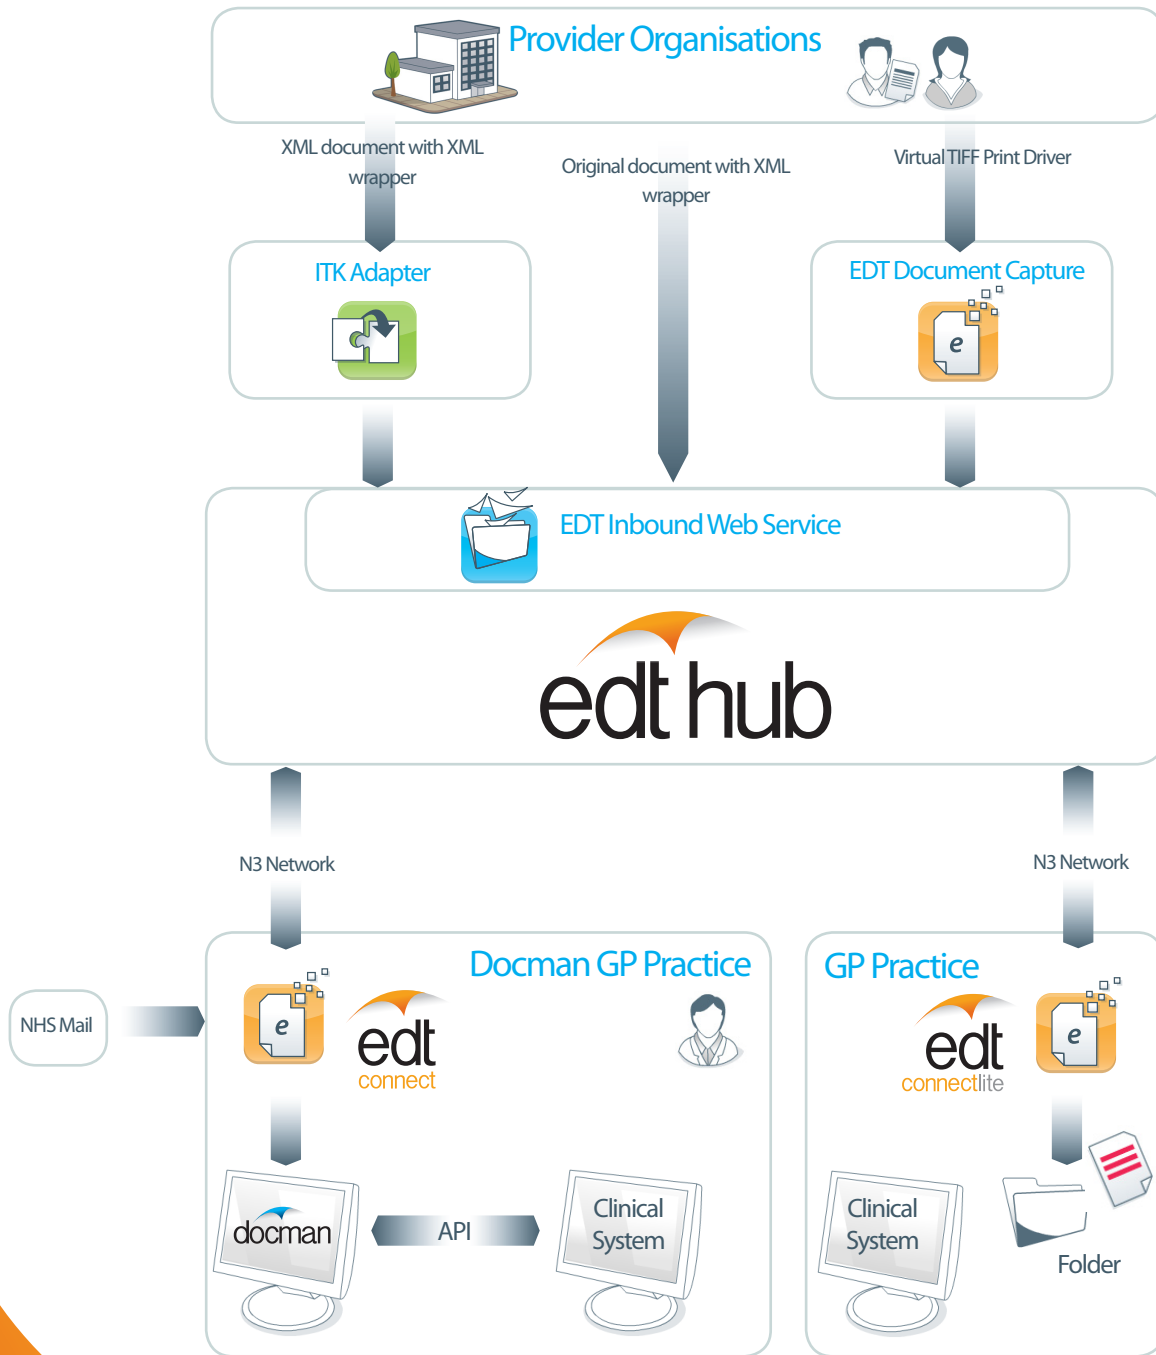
Provider Organisations

XML document with XML wrapper

Original document with XML wrapper

Virtual TIFF Print Driver

ITK Adapter

EDT Document Capture

e

EDT Inbound Web Service

edt hub

N3 Network

N3 Network

NHS Mail

Docman GP Practice

e

edt connect

GP Practice

edt connectlite

e

docman

API

Clinical System

Clinical System

Folder